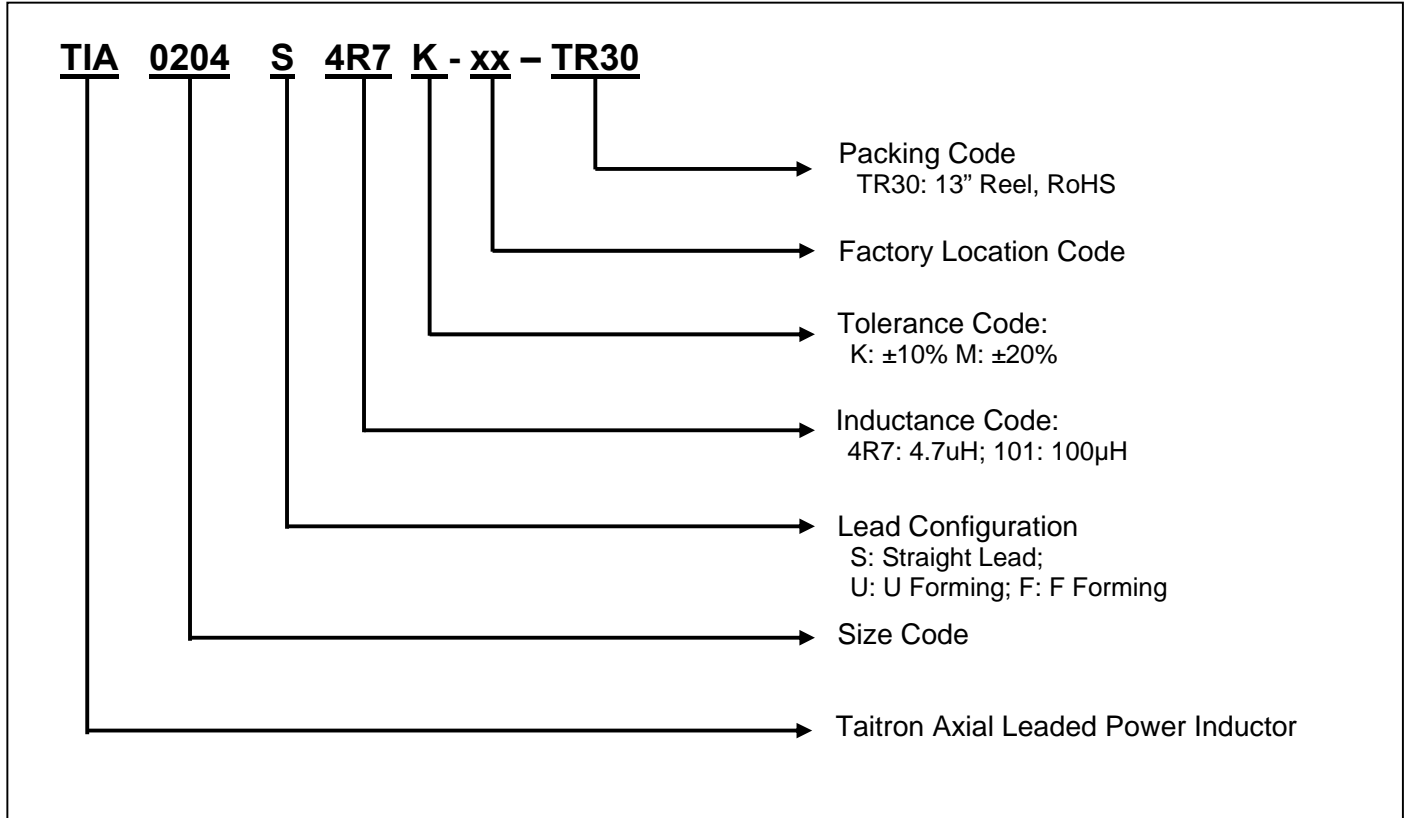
TIA 0204 S 4R7 K - xx – TR30

Packing Code
TR30: 13" Reel, RoHS

Factory Location Code

Tolerance Code:
K: ±10% M: ±20%

Inductance Code:
4R7: 4.7uH; 101: 100μH

Lead Configuration
S: Straight Lead;
U: U Forming; F: F Forming

Size Code

Taitron Axial Leaded Power Inductor